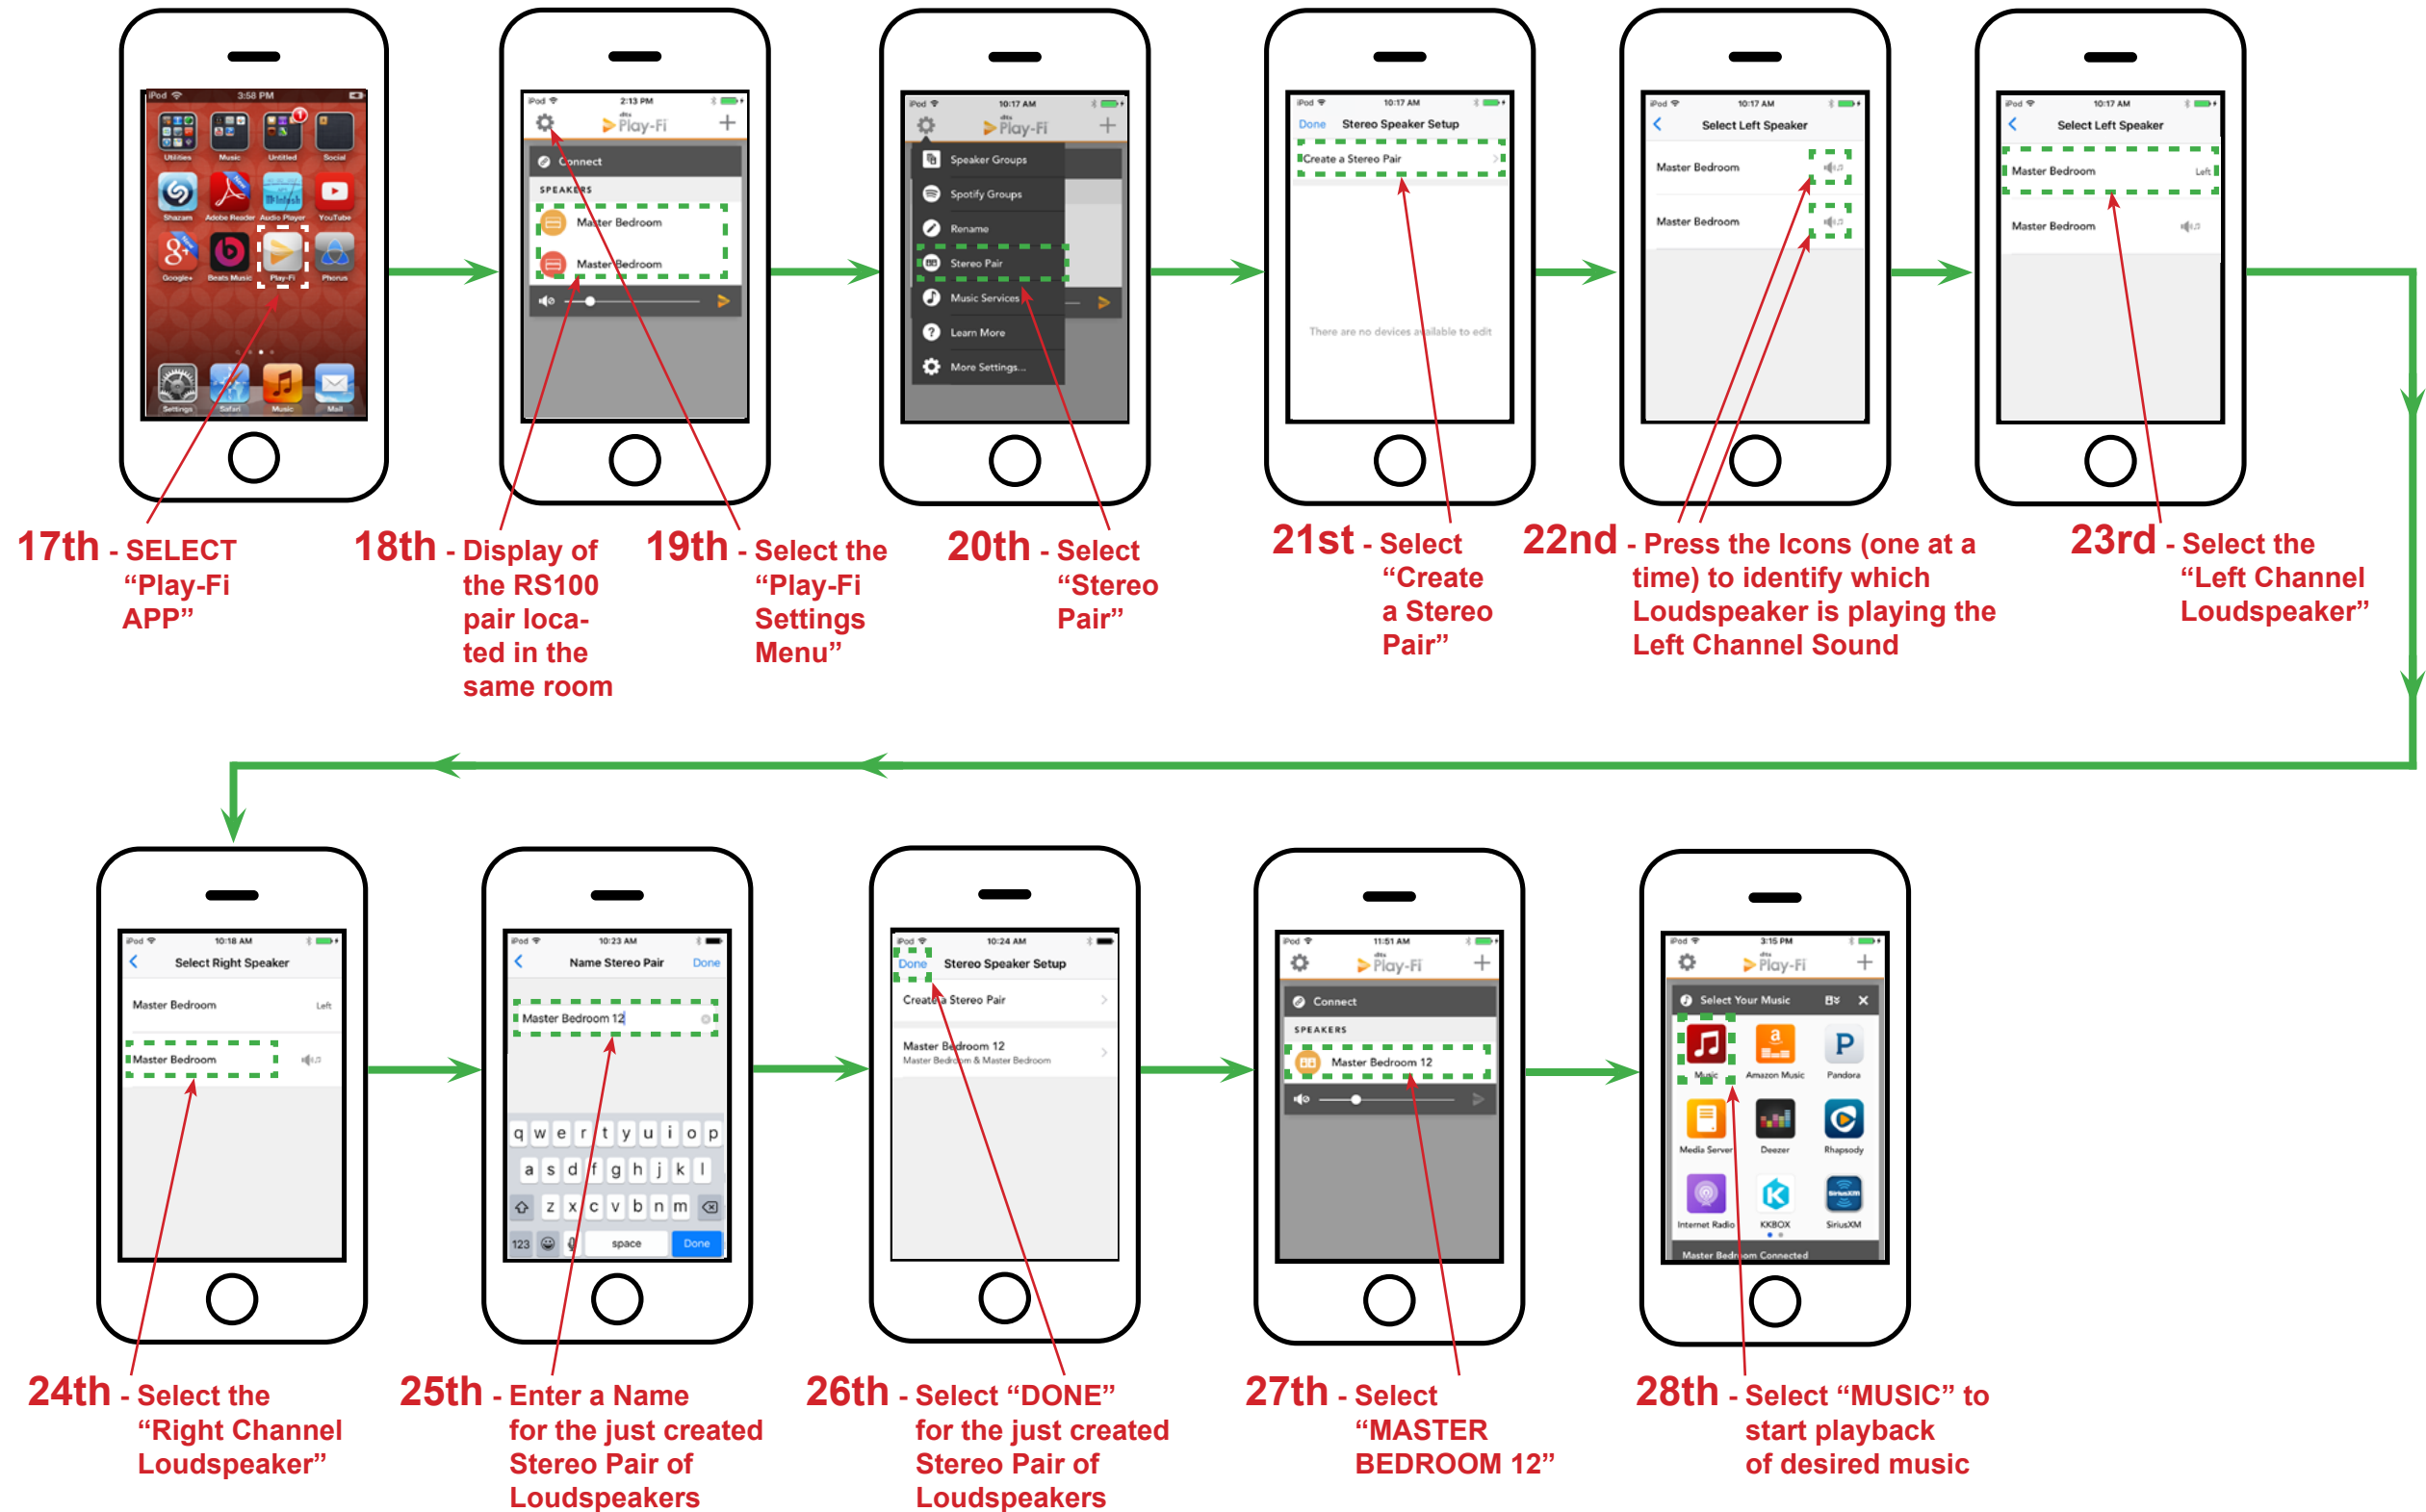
iPod 3:58 PM
Utilities Music Untitled Social
Shazam Adobe Reader Audio Player YouTube
Google+ Beats Music Play-Fi Phorus
Settings Safari Music Mail

iPod 2:13 PM
Play-Fi
Connect
SPEAKERS
Master Bedroom
Master Bedroom

iPod 10:17 AM
Play-Fi
Speaker Groups
Spotify Groups
Rename
Stereo Pair
Music Services
Learn More
More Settings...

iPod 10:17 AM
Done Stereo Speaker Setup
Create a Stereo Pair
There are no devices available to edit

iPod 10:17 AM
Select Left Speaker
Master Bedroom
Master Bedroom

iPod 10:17 AM
Select Left Speaker
Master Bedroom Left
Master Bedroom

17th - SELECT "Play-Fi APP"

18th - Display of the RS100 pair located in the same room

19th - Select the "Play-Fi Settings Menu"

20th - Select "Stereo Pair"

21st - Select "Create a Stereo Pair"

22nd - Press the Icons (one at a time) to identify which Loudspeaker is playing the Left Channel Sound

23rd - Select the "Left Channel Loudspeaker"

iPod 10:18 AM
Select Right Speaker
Master Bedroom Left
Master Bedroom

iPod 10:23 AM
Name Stereo Pair Done
Master Bedroom 12
q w e r t y u i o p
a s d f g h j k l
z x c v b n m
123 space Done

iPod 10:24 AM
Done Stereo Speaker Setup
Create a Stereo Pair
Master Bedroom 12
Master Bedroom & Master Bedroom

iPod 11:51 AM
Play-Fi
Connect
SPEAKERS
Master Bedroom 12

iPod 3:15 PM
Play-Fi
Select Your Music
Music Amazon Music Pandora
Media Server Deezer Rhapsody
Internet Radio KKBOX SiriusXM
Master Bedroom Connected

24th - Select the "Right Channel Loudspeaker"

25th - Enter a Name for the just created Stereo Pair of Loudspeakers

26th - Select "DONE" for the just created Stereo Pair of Loudspeakers

27th - Select "MASTER BEDROOM 12"

28th - Select "MUSIC" to start playback of desired music